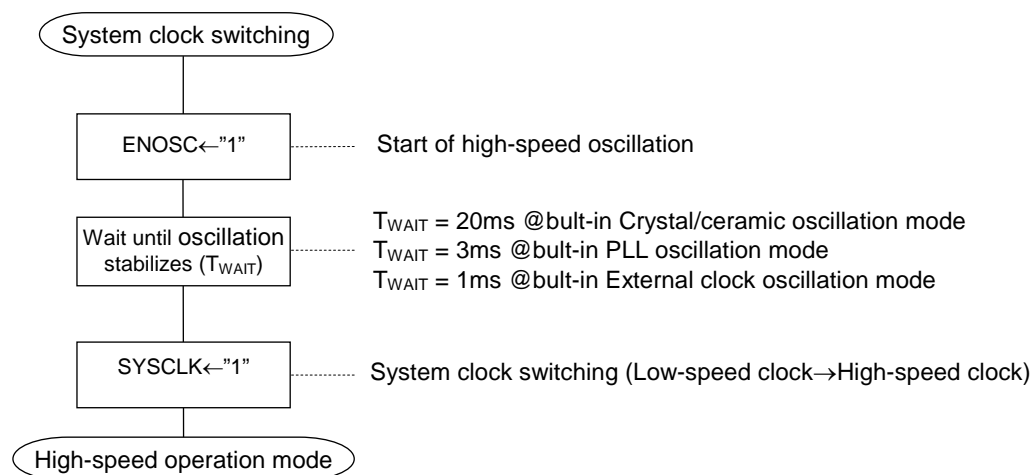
System clock switching

ENOSC←"1"

Start of high-speed oscillation

Wait until oscillation stabilizes ($T_{WAIT}$)

$T_{WAIT}$ = 20ms @bult-in Crystal/ceramic oscillation mode
$T_{WAIT}$ = 3ms @bult-in PLL oscillation mode
$T_{WAIT}$ = 1ms @bult-in External clock oscillation mode

SYSCLK←"1"

System clock switching (Low-speed clock→High-speed clock)

High-speed operation mode